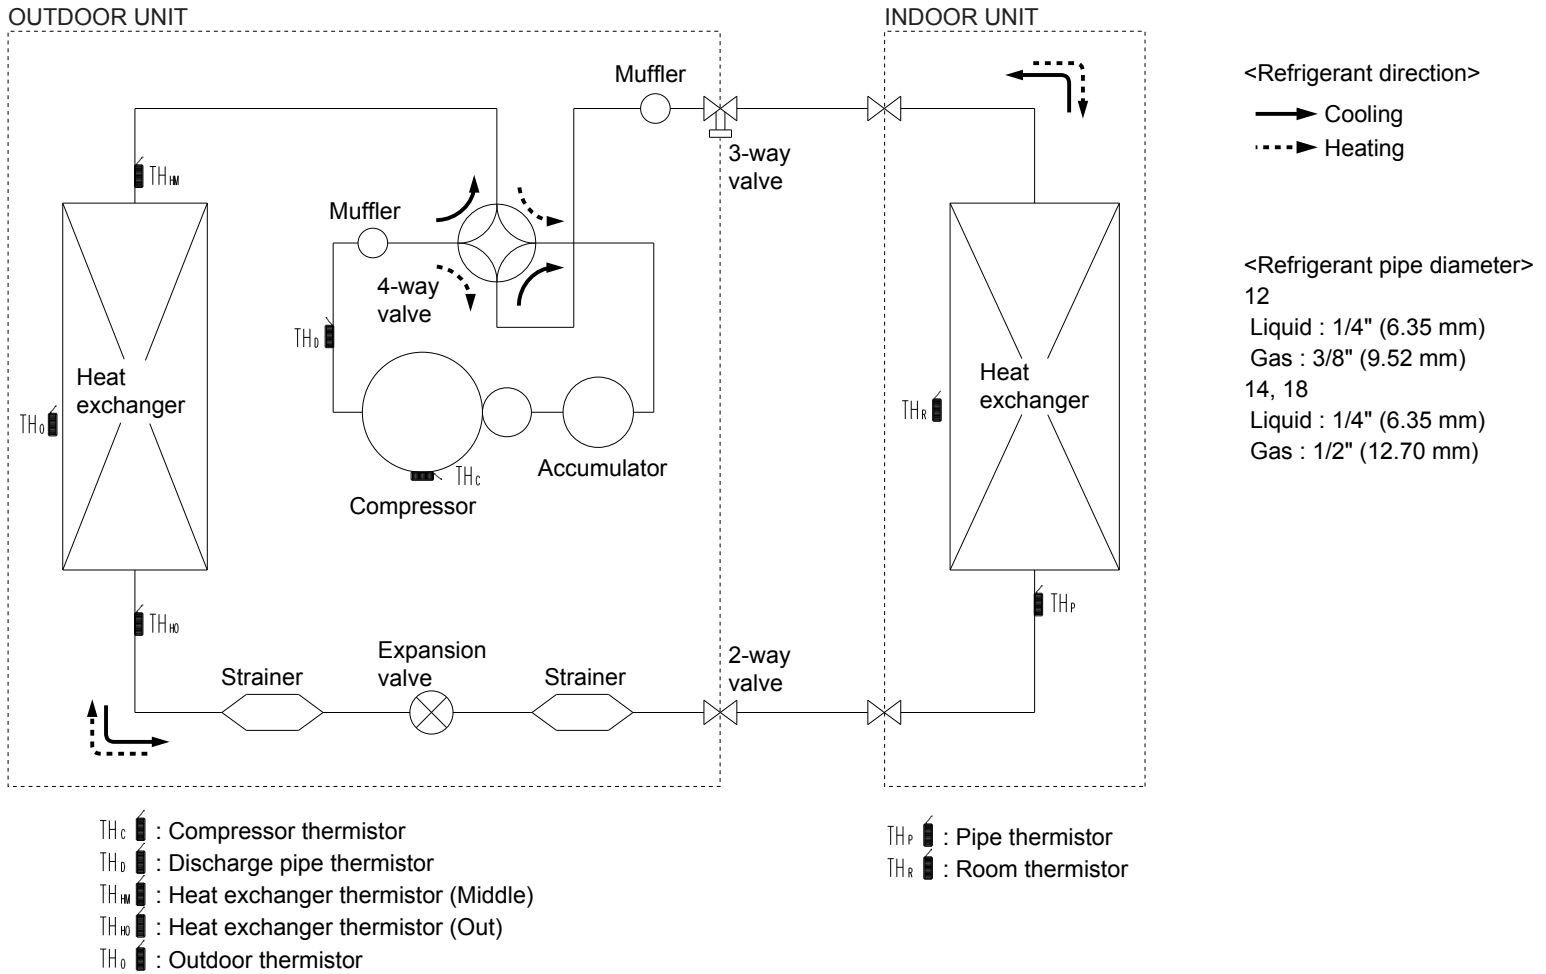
OUTDOOR UNIT

INDOOR UNIT

<Refrigerant direction>
Cooling
Heating

Muffler

3-way valve

$TH_{HM}$

Muffler

4-way valve

$TH_D$

Heat exchanger

$TH_O$

Accumulator

$TH_C$

Compressor

$TH_{HO}$

Strainer

Expansion valve

Strainer

2-way valve

Heat exchanger

$TH_R$

$TH_P$

<Refrigerant pipe diameter>
12
Liquid : 1/4" (6.35 mm)
Gas : 3/8" (9.52 mm)
14, 18
Liquid : 1/4" (6.35 mm)
Gas : 1/2" (12.70 mm)

$TH_C$ : Compressor thermistor
$TH_D$ : Discharge pipe thermistor
$TH_{HM}$ : Heat exchanger thermistor (Middle)
$TH_{HO}$ : Heat exchanger thermistor (Out)
$TH_O$ : Outdoor thermistor

$TH_P$ : Pipe thermistor
$TH_R$ : Room thermistor